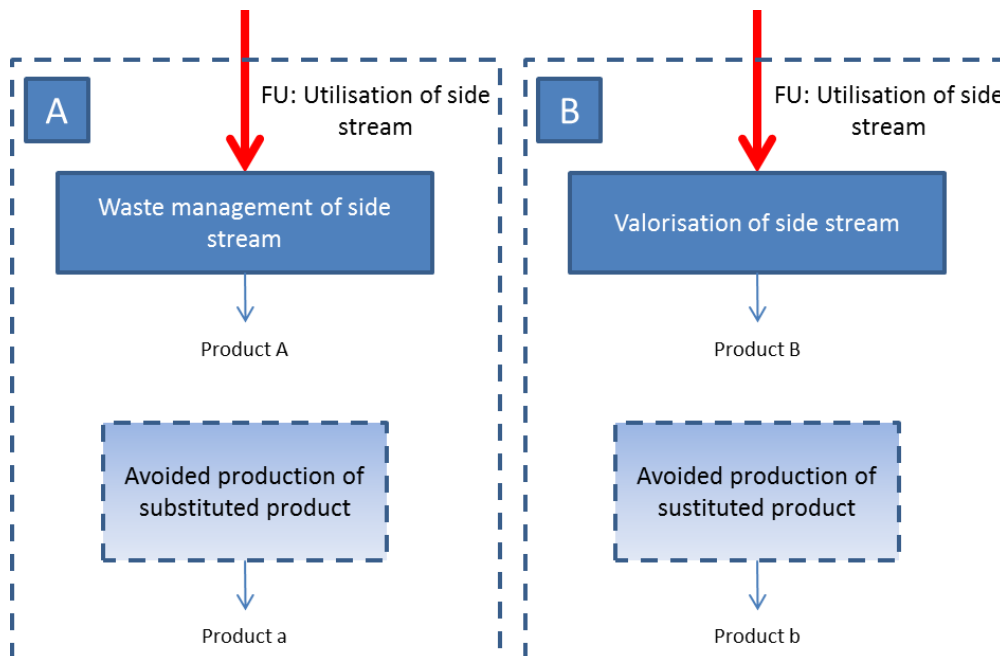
A

FU: Utilisation of side stream

Waste management of side stream

Product A

Avoided production of substituted product

Product a

B

FU: Utilisation of side stream

Valorisation of side stream

Product B

Avoided production of sustituted product

Product b